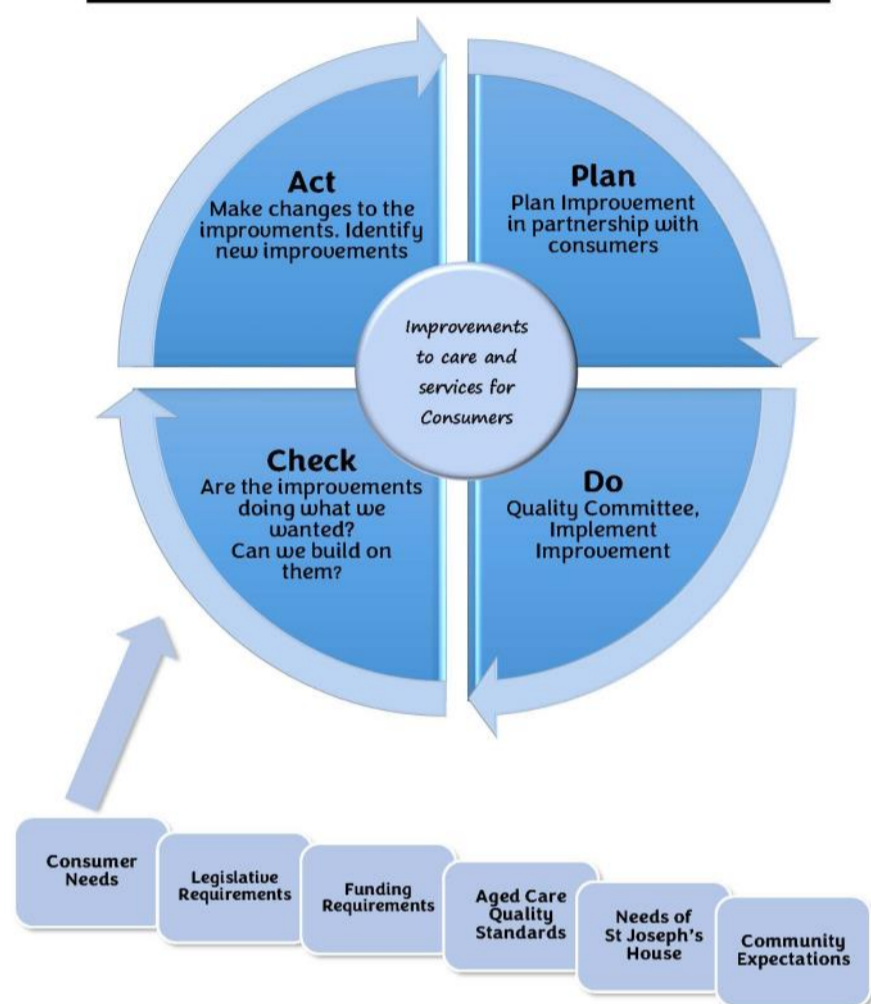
Act
Make changes to the improvments. Identify new improvements

Plan
Plan Improvement in partnership with consumers

Improvements to care and services for Consumers

Check
Are the improvements doing what we wanted?
Can we build on them?

Do
Quality Committee, Implement Improvement

Consumer Needs

Legislative Requirements

Funding Requirements

Aged Care Quality Standards

Needs of St Joseph's House

Community Expectations